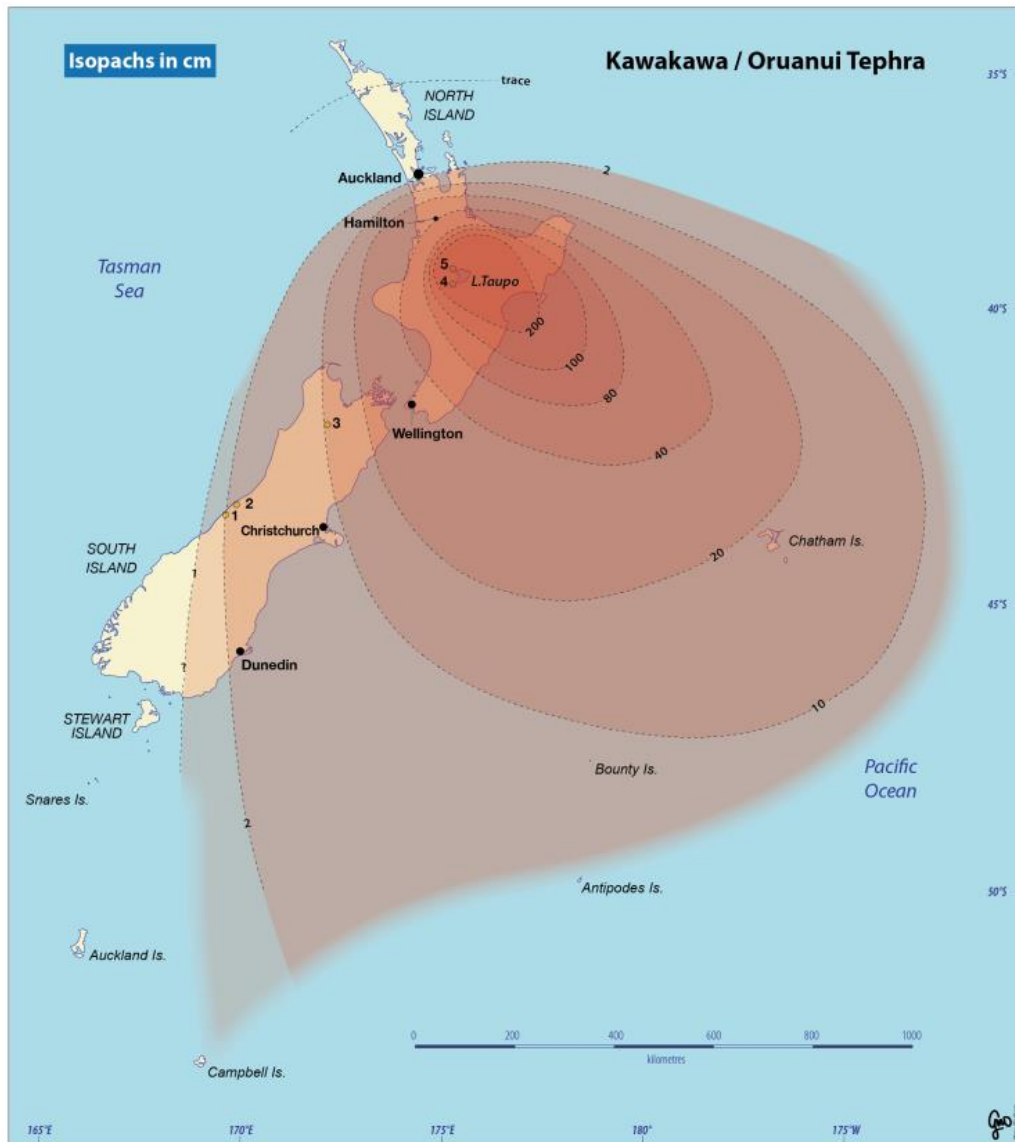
Isopachs in cm

Kawakawa / Oruanui Tephra

35°S

trace

NORTH ISLAND

Auckland

2

Hamilton

Tasman Sea

5
4
L.Taupo

40°S

200

100

80

3

Wellington

40

2
1

Christchurch

SOUTH ISLAND

1

20

Chatham Is.

45°S

?

Dunedin

10

STEWART ISLAND

Snares Is.

2

Bounty Is.

Pacific Ocean

Antipodes Is.

50°S

Auckland Is.

0 200 400 600 800 1000
kilometres

Campbell Is.

165°E 170°E 175°E 180° 175°W